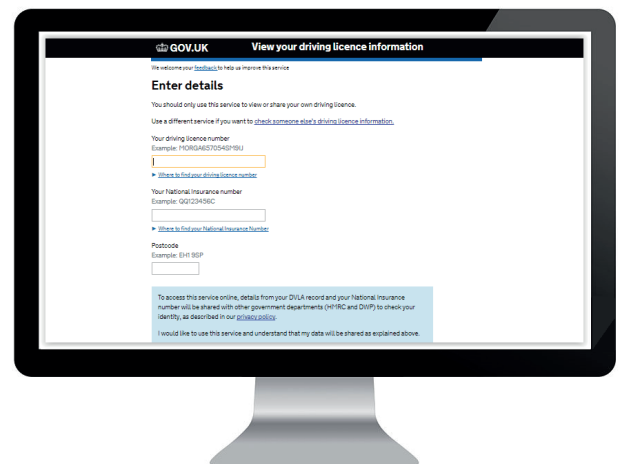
GOV.UK View your driving licence information

We welcome your feedback to help us improve this service

Enter details

You should only use this service to view or share your own driving licence.

Use a different service if you want to check someone else's driving licence information.

Your driving licence number
Example: MORGA657054SM9IJ

▸ Where to find your driving licence number

Your National Insurance number
Example: QQ123456C

▸ Where to find your National Insurance Number

Postcode
Example: EH1 9SP

To access this service online, details from your DVLA record and your National Insurance number will be shared with other government departments (HMRC and DWP) to check your identity, as described in our privacy policy.

I would like to use this service and understand that my data will be shared as explained above.